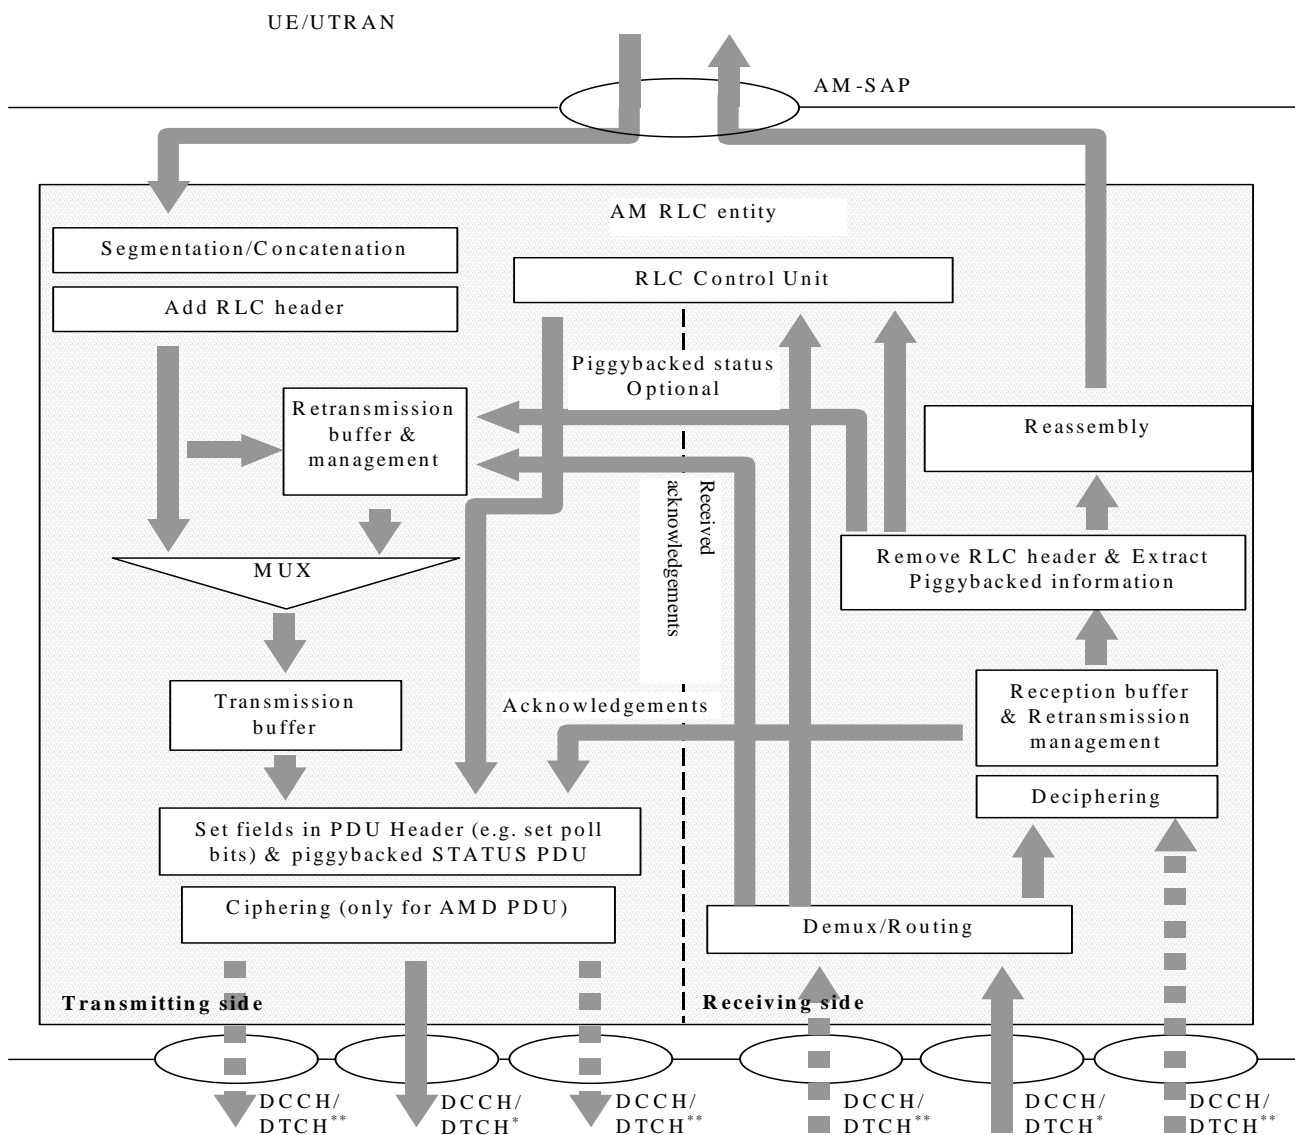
UE/UTRAN

AM-SAP

AM RLC entity

Segmentation/Concatenation

Add RLC header

RLC Control Unit

Piggybacked status Optional

Retransmission buffer & management

Received acknowledgements

Reassembly

MUX

Remove RLC header & Extract Piggybacked information

Transmission buffer

Acknowledgements

Reception buffer & Retransmission management

Deciphering

Set fields in PDU Header (e.g. set poll bits) & piggybacked STATUS PDU

Ciphering (only for AMD PDU)

Demux/Routing

Transmitting side

Receiving side

DCCH/ DTCH$^{**}$

DCCH/ DTCH$^{*}$

DCCH/ DTCH$^{**}$

DCCH/ DTCH$^{**}$

DCCH/ DTCH$^{*}$

DCCH/ DTCH$^{**}$